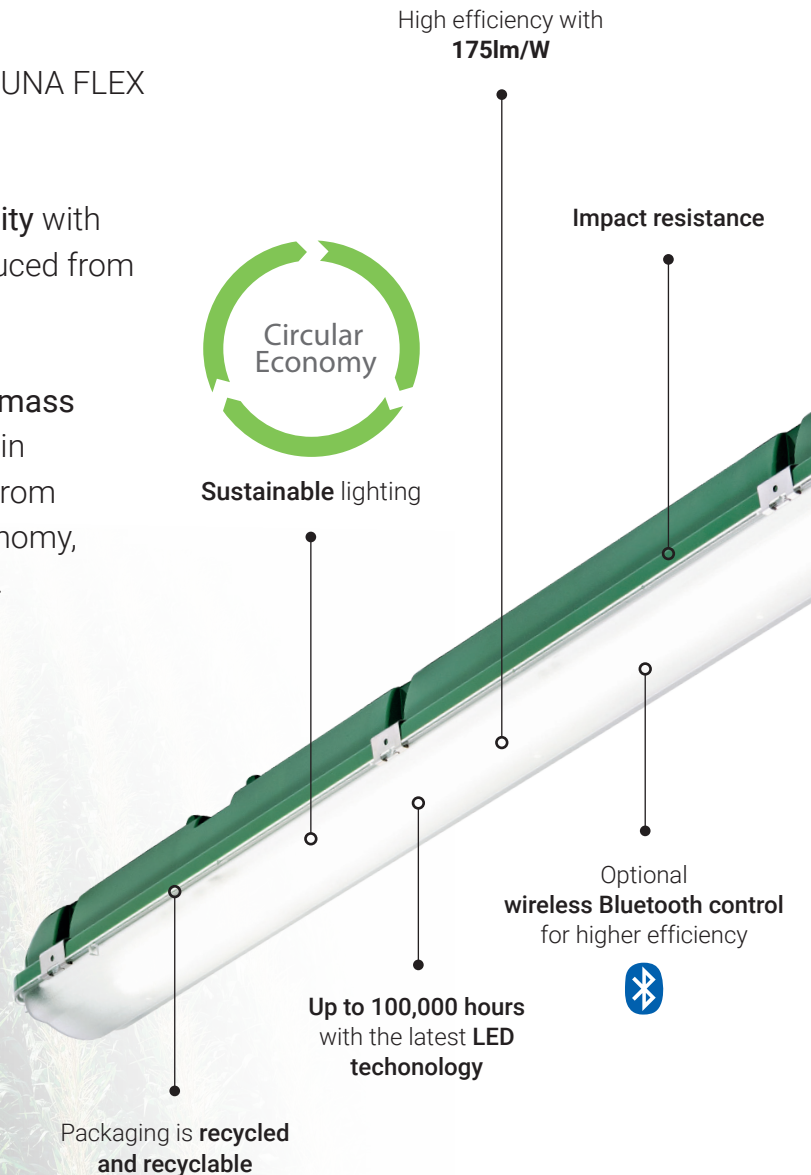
UNA FLEX

ity with
uced from

mass
in
rom
nomy,

High efficiency with **175lm/W**

Impact resistance

Circular Economy

**Sustainable** lighting

Optional **wireless Bluetooth control** for higher efficiency

**Up to 100,000 hours** with the latest **LED techonology**

Packaging is **recycled and recyclable**